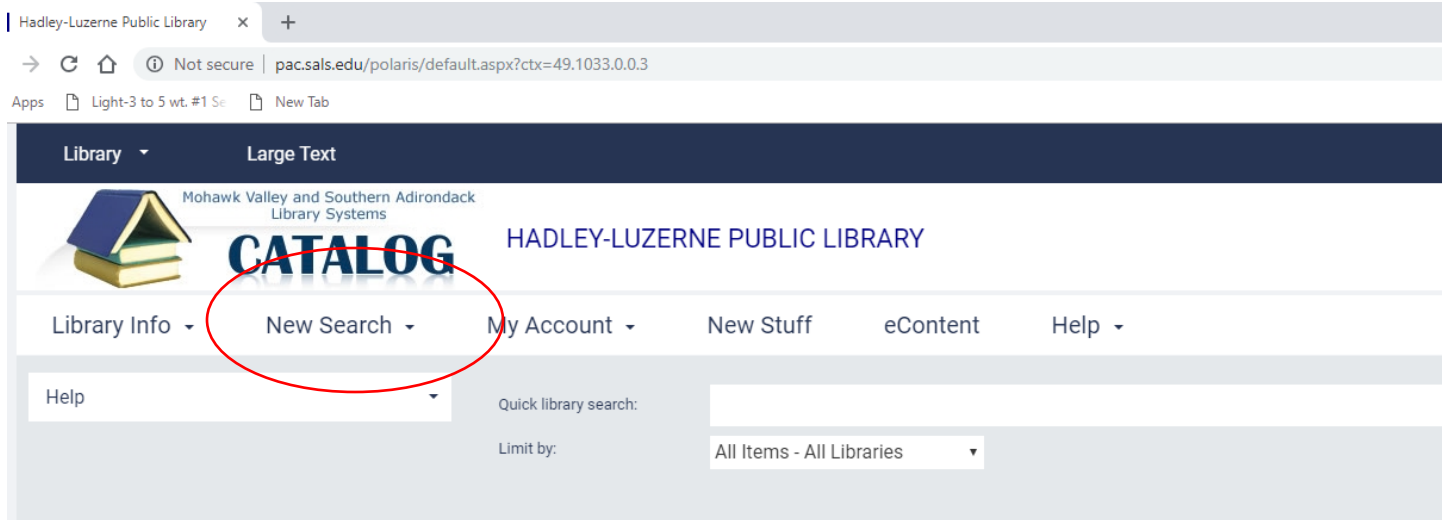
Hadley-Luzerne Public Library ×

Not secure | pac.sals.edu/polaris/default.aspx?ctx=49.1033.0.0.3

Apps Light-3 to 5 wt. #1 Se New Tab

Library Large Text

Mohawk Valley and Southern Adirondack Library Systems

CATALOG

HADLEY-LUZERNE PUBLIC LIBRARY

Library Info New Search My Account New Stuff eContent Help

Help

Quick library search:

Limit by: All Items - All Libraries